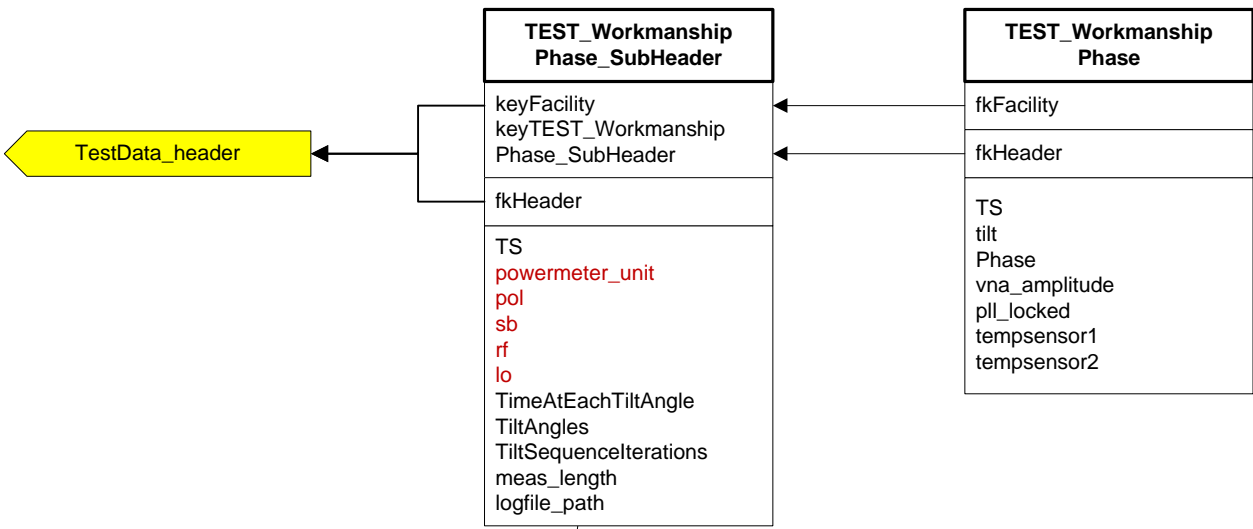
TestData_header

TEST_Workmanship Phase_SubHeader

keyFacility
keyTEST_Workmanship Phase_SubHeader

fkHeader

TS
powermeter_unit
pol
sb
rf
lo
TimeAtEachTiltAngle
TiltAngles
TiltSequenceIterations
meas_length
logfile_path

TEST_Workmanship Phase

fkFacility

fkHeader

TS
tilt
Phase
vna_amplitude
pll_locked
tempsensor1
tempsensor2